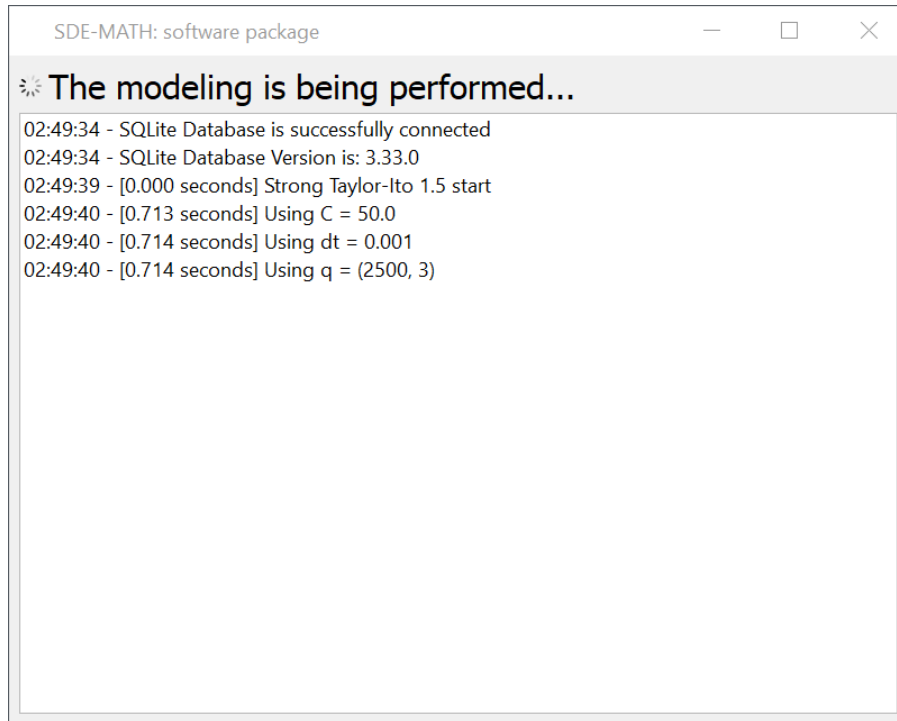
SDE-MATH: software package

The modeling is being performed...

02:49:34 - SQLite Database is successfully connected
02:49:34 - SQLite Database Version is: 3.33.0
02:49:39 - [0.000 seconds] Strong Taylor-Ito 1.5 start
02:49:40 - [0.713 seconds] Using C = 50.0
02:49:40 - [0.714 seconds] Using dt = 0.001
02:49:40 - [0.714 seconds] Using q = (2500, 3)